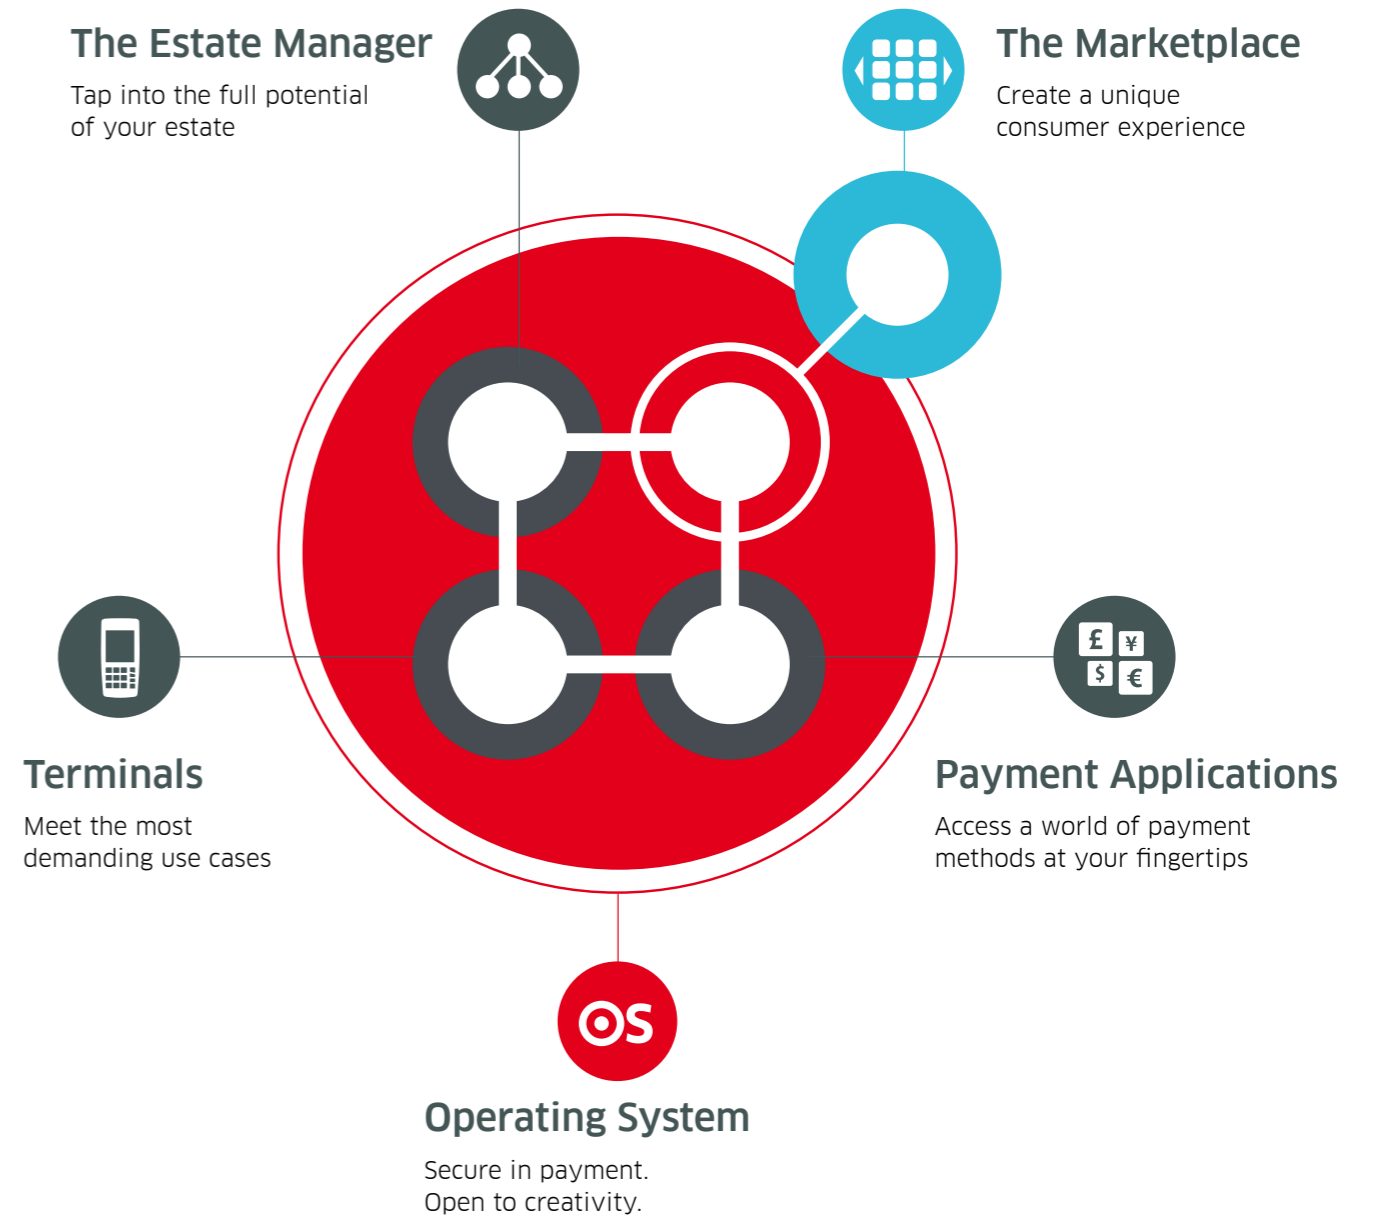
The Estate Manager
Tap into the full potential of your estate

The Marketplace
Create a unique consumer experience

£ ¥ $ €

Terminals
Meet the most demanding use cases

Payment Applications
Access a world of payment methods at your fingertips

OS

Operating System
Secure in payment.
Open to creativity.